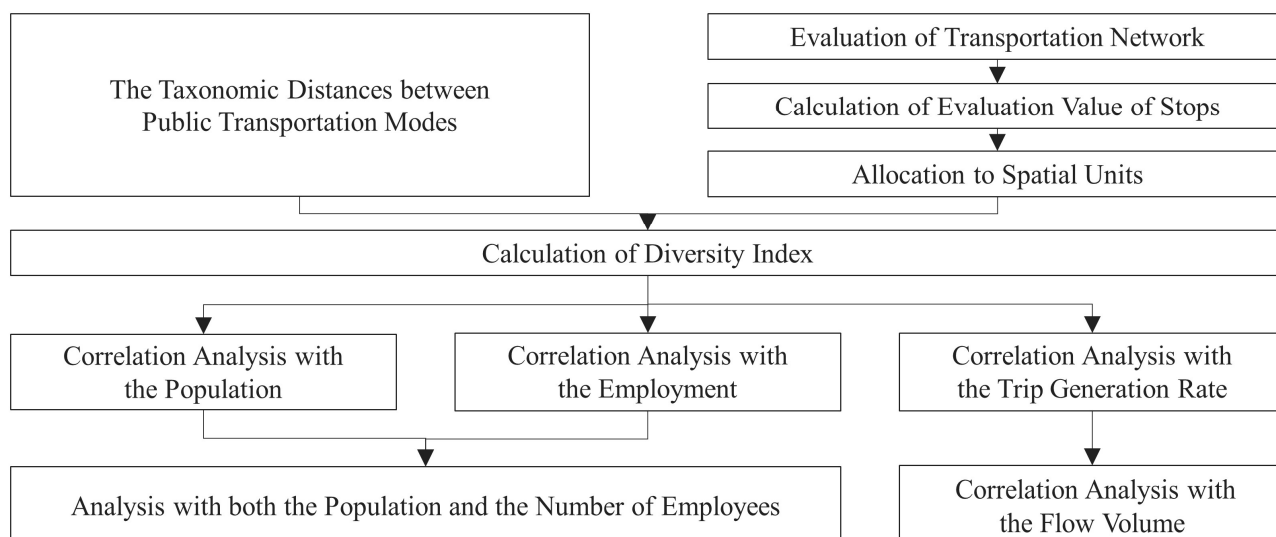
The Taxonomic Distances between Public Transportation Modes

Evaluation of Transportation Network

Calculation of Evaluation Value of Stops

Allocation to Spatial Units

Calculation of Diversity Index

Correlation Analysis with the Population

Correlation Analysis with the Employment

Correlation Analysis with the Trip Generation Rate

Analysis with both the Population and the Number of Employees

Correlation Analysis with the Flow Volume